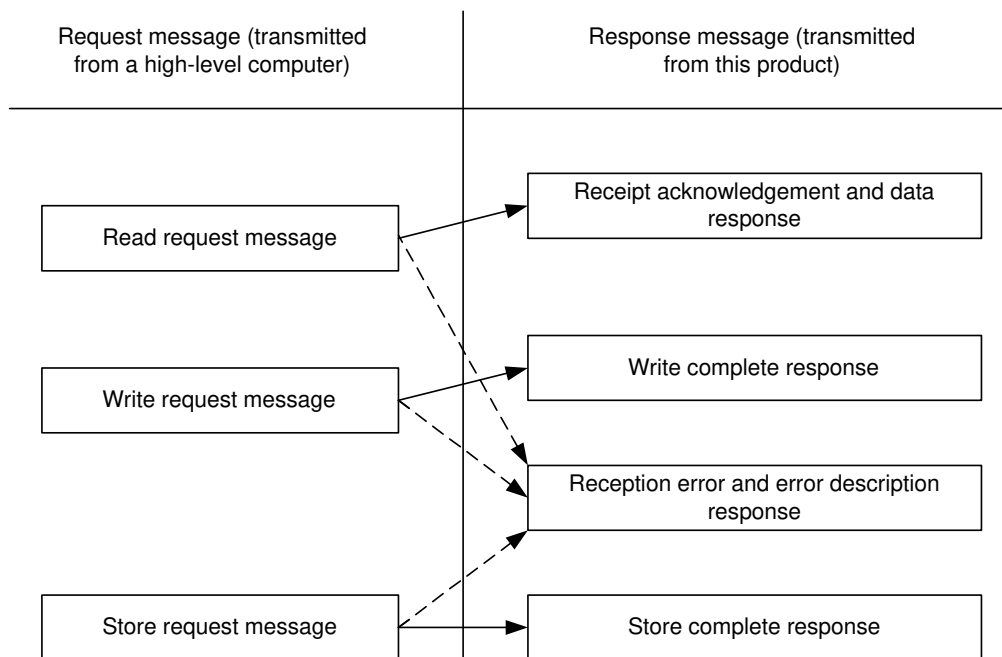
Request message (transmitted from a high-level computer)

Response message (transmitted from this product)

Read request message

Receipt acknowledgement and data response

Write complete response

Write request message

Reception error and error description response

Store request message

Store complete response